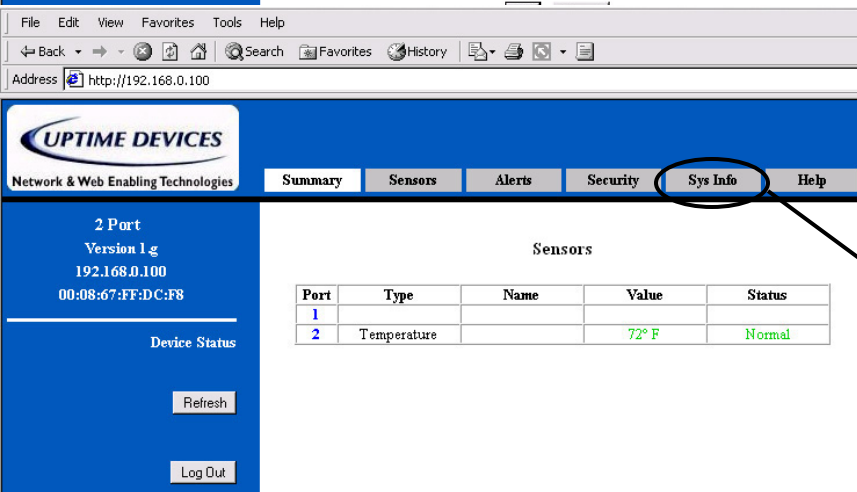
File Edit View Favorites Tools Help

Back Search Favorites History

Address http://192.168.0.100

UPTIME DEVICES
Network & Web Enabling Technologies

Summary Sensors Alerts Security Sys Info Help

2 Port
Version 1.g
192.168.0.100
00:08:67:FF:DC:F8

Device Status

Refresh

Log Out

Sensors

| Port | Type | Name | Value | Status |
|---|---|---|---|---|
| 1 | | | | |
| 2 | Temperature | | 72° F | Normal |